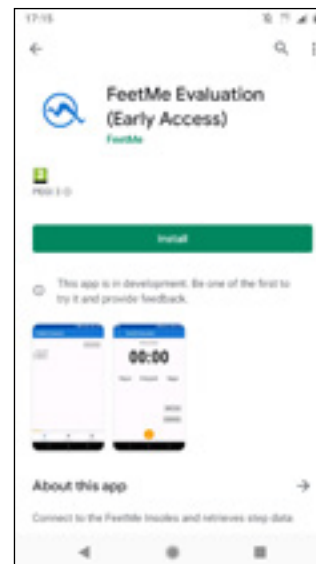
17:15

FeetMe Evaluation (Early Access)

FeetMe

PEGI 3

Install

This app is in development. Be one of the first to try it and provide feedback.

00:00

About this app

Connect to the FeetMe Insoles and retrieves step data